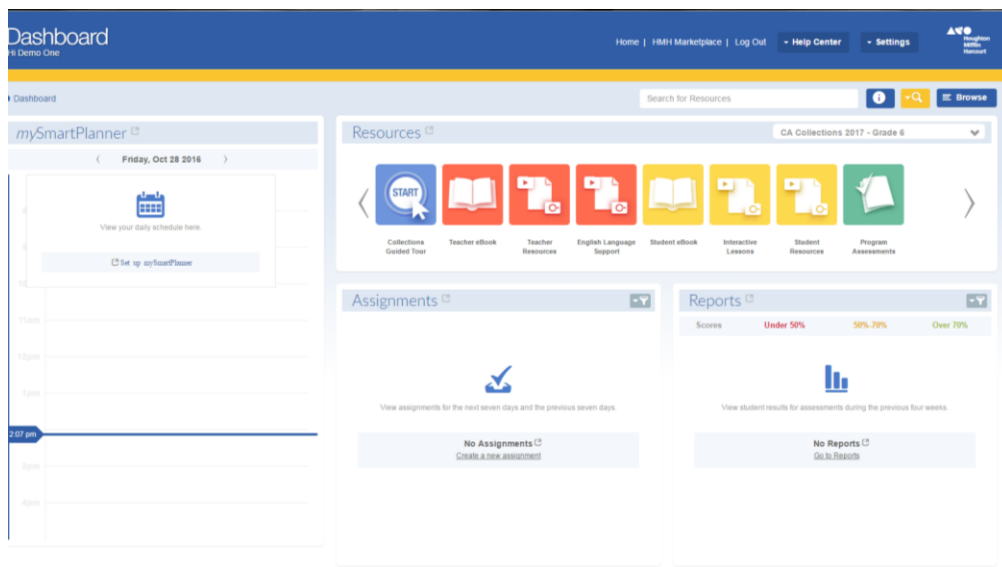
Dashboard
Hi Demo One

Home | HMH Marketplace | Log Out
Help Center
Settings
Houghton Mifflin Harcourt

Dashboard

Search for Resources
Browse

mySmartPlanner

Friday, Oct 28 2016

View your daily schedule here.

Set up mySmartPlanner

11am
12pm
1pm
2:07 pm
2pm
4pm

Resources

CA Collections 2017 - Grade 6

START

Collections Guided Tour
Teacher eBook
Teacher Resources
English Language Support
Student eBook
Interactive Lessons
Student Resources
Program Assessments

Assignments

View assignments for the next seven days and the previous seven days.

No Assignments
Create a new assignment

Reports

Scores
Under 50%
50%-70%
Over 70%

View student results for assessments during the previous four weeks.

No Reports
Go to Reports